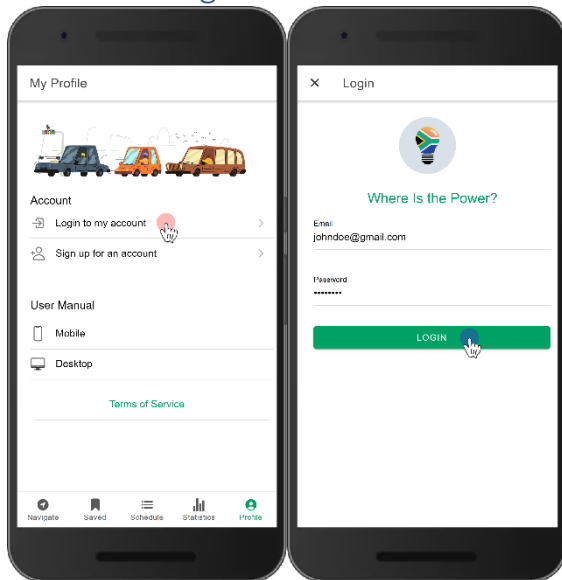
My Profile

Account

Login to my account

Sign up for an account

User Manual

Mobile

Desktop

Terms of Service

Navigate Saved Schedule Statistics Profile

× Login

Where Is the Power?

Email
johndoe@gmail.com

Password
••••••••

LOGIN